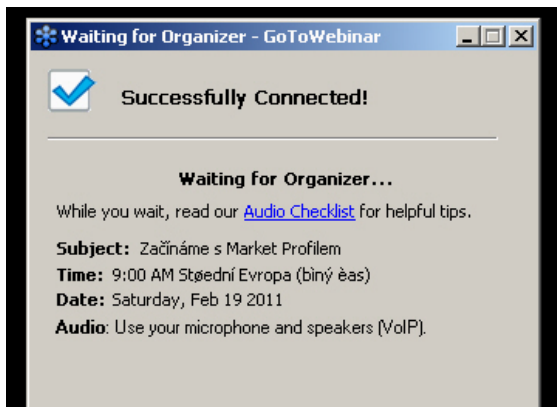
Waiting for Organizer - GoToWebinar

Successfully Connected!

Waiting for Organizer...

While you wait, read our Audio Checklist for helpful tips.

Subject: Začínáme s Market Profilem
Time: 9:00 AM Støední Evropa (bìný èas)
Date: Saturday, Feb 19 2011
Audio: Use your microphone and speakers (VoIP).